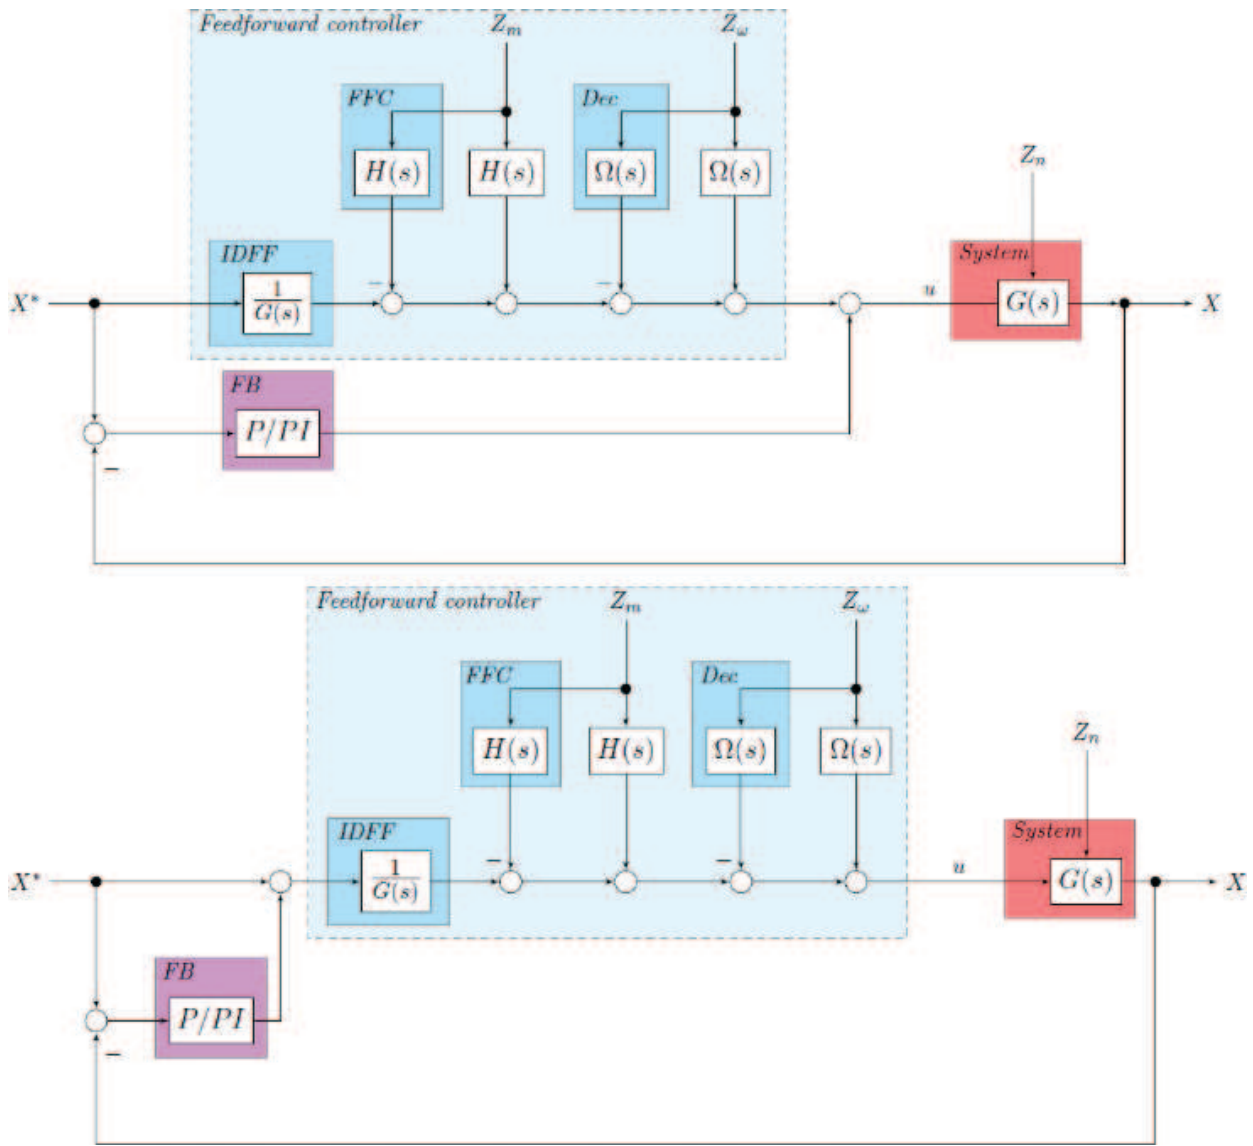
Feedforward controller
$Z_m$
$Z_\omega$
FFC
Dec
$H(s)$
$H(s)$
$\Omega(s)$
$\Omega(s)$
$Z_n$
IDFF
System
$X^*$
$\frac{1}{G(s)}$
−
−
$u$
$G(s)$
$X$
FB
$P/PI$
−

Feedforward controller
$Z_m$
$Z_\omega$
FFC
Dec
$H(s)$
$H(s)$
$\Omega(s)$
$\Omega(s)$
$Z_n$
IDFF
System
$X^*$
$\frac{1}{G(s)}$
−
−
$u$
$G(s)$
$X$
FB
$P/PI$
−